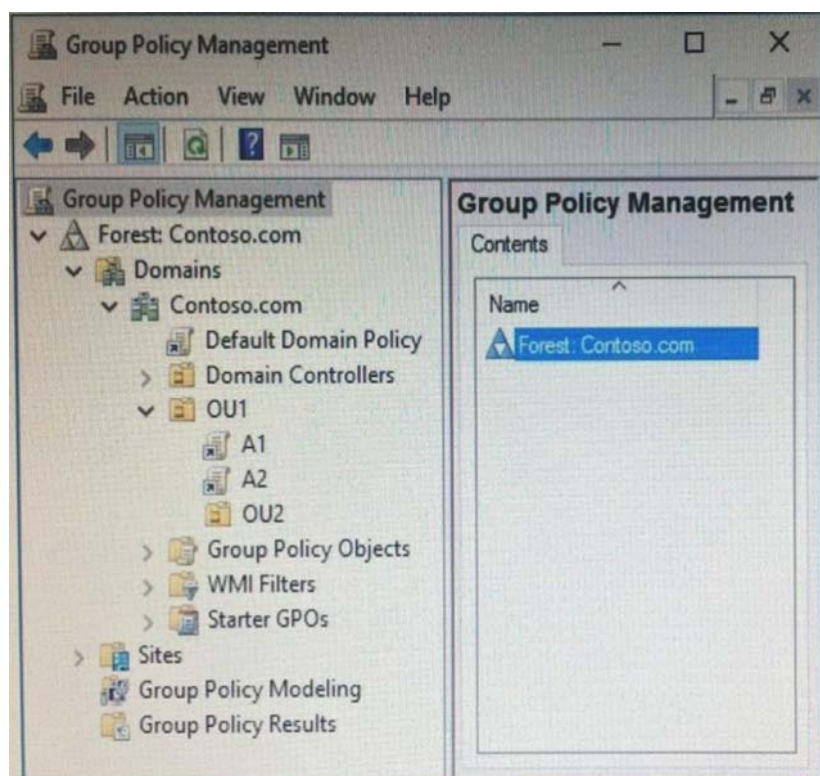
Group Policy Management

File Action View Window Help

Group Policy Management
Forest: Contoso.com
Domains
Contoso.com
Default Domain Policy
Domain Controllers
OU1
A1
A2
OU2
Group Policy Objects
WMI Filters
Starter GPOs
Sites
Group Policy Modeling
Group Policy Results

Group Policy Management
Contents
Name
Forest: Contoso.com